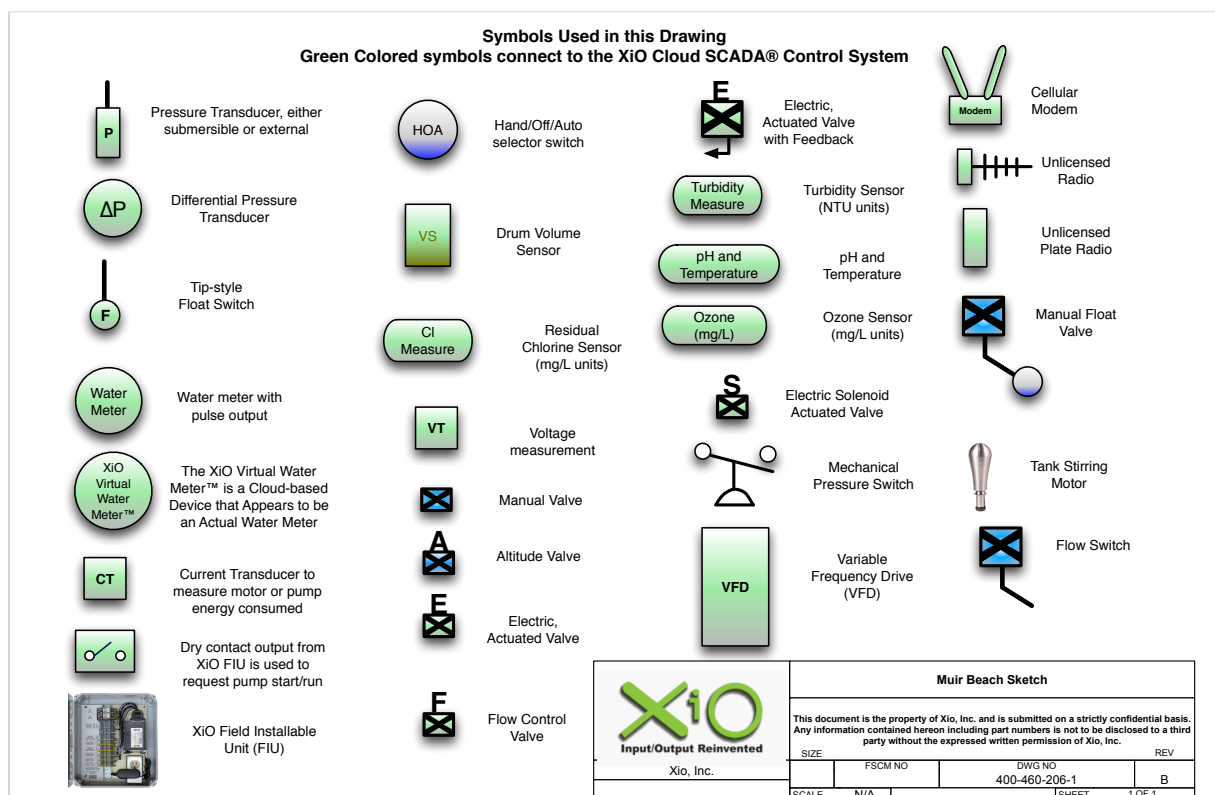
Symbols Used in this Drawing
Green Colored symbols connect to the XiO Cloud SCADA® Control System

P
Pressure Transducer, either submersible or external

ΔP
Differential Pressure Transducer

F
Tip-style Float Switch

Water Meter
Water meter with pulse output

XiO Virtual Water Meter™
The XiO Virtual Water Meter™ is a Cloud-based Device that Appears to be an Actual Water Meter

CT
Current Transducer to measure motor or pump energy consumed

Dry contact output from XiO FIU is used to request pump start/run

XiO Field Installable Unit (FIU)

HOA
Hand/Off/Auto selector switch

VS
Drum Volume Sensor

Cl Measure
Residual Chlorine Sensor (mg/L units)

VT
Voltage measurement

Manual Valve

A
Altitude Valve

E
Electric, Actuated Valve

E
Flow Control Valve

E
Electric, Actuated Valve with Feedback

Turbidity Measure
Turbidity Sensor (NTU units)

pH and Temperature
pH and Temperature

Ozone (mg/L)
Ozone Sensor (mg/L units)

S
Electric Solenoid Actuated Valve

Mechanical Pressure Switch

VFD
Variable Frequency Drive (VFD)

Modem
Cellular Modem

Unlicensed Radio

Unlicensed Plate Radio

Manual Float Valve

Tank Stirring Motor

Flow Switch

XiO
Input/Output Reinvented
Xio, Inc.

Muir Beach Sketch

This document is the property of Xio, Inc. and is submitted on a strictly confidential basis. Any information contained hereon including part numbers is not to be disclosed to a third party without the expressed written permission of Xio, Inc.

| SIZE | FSCM NO | DWG NO | REV |
|---|---|---|---|
| | | 400-460-206-1 | B |
| SCALE | N/A | SHEET | 1 OF 1 |